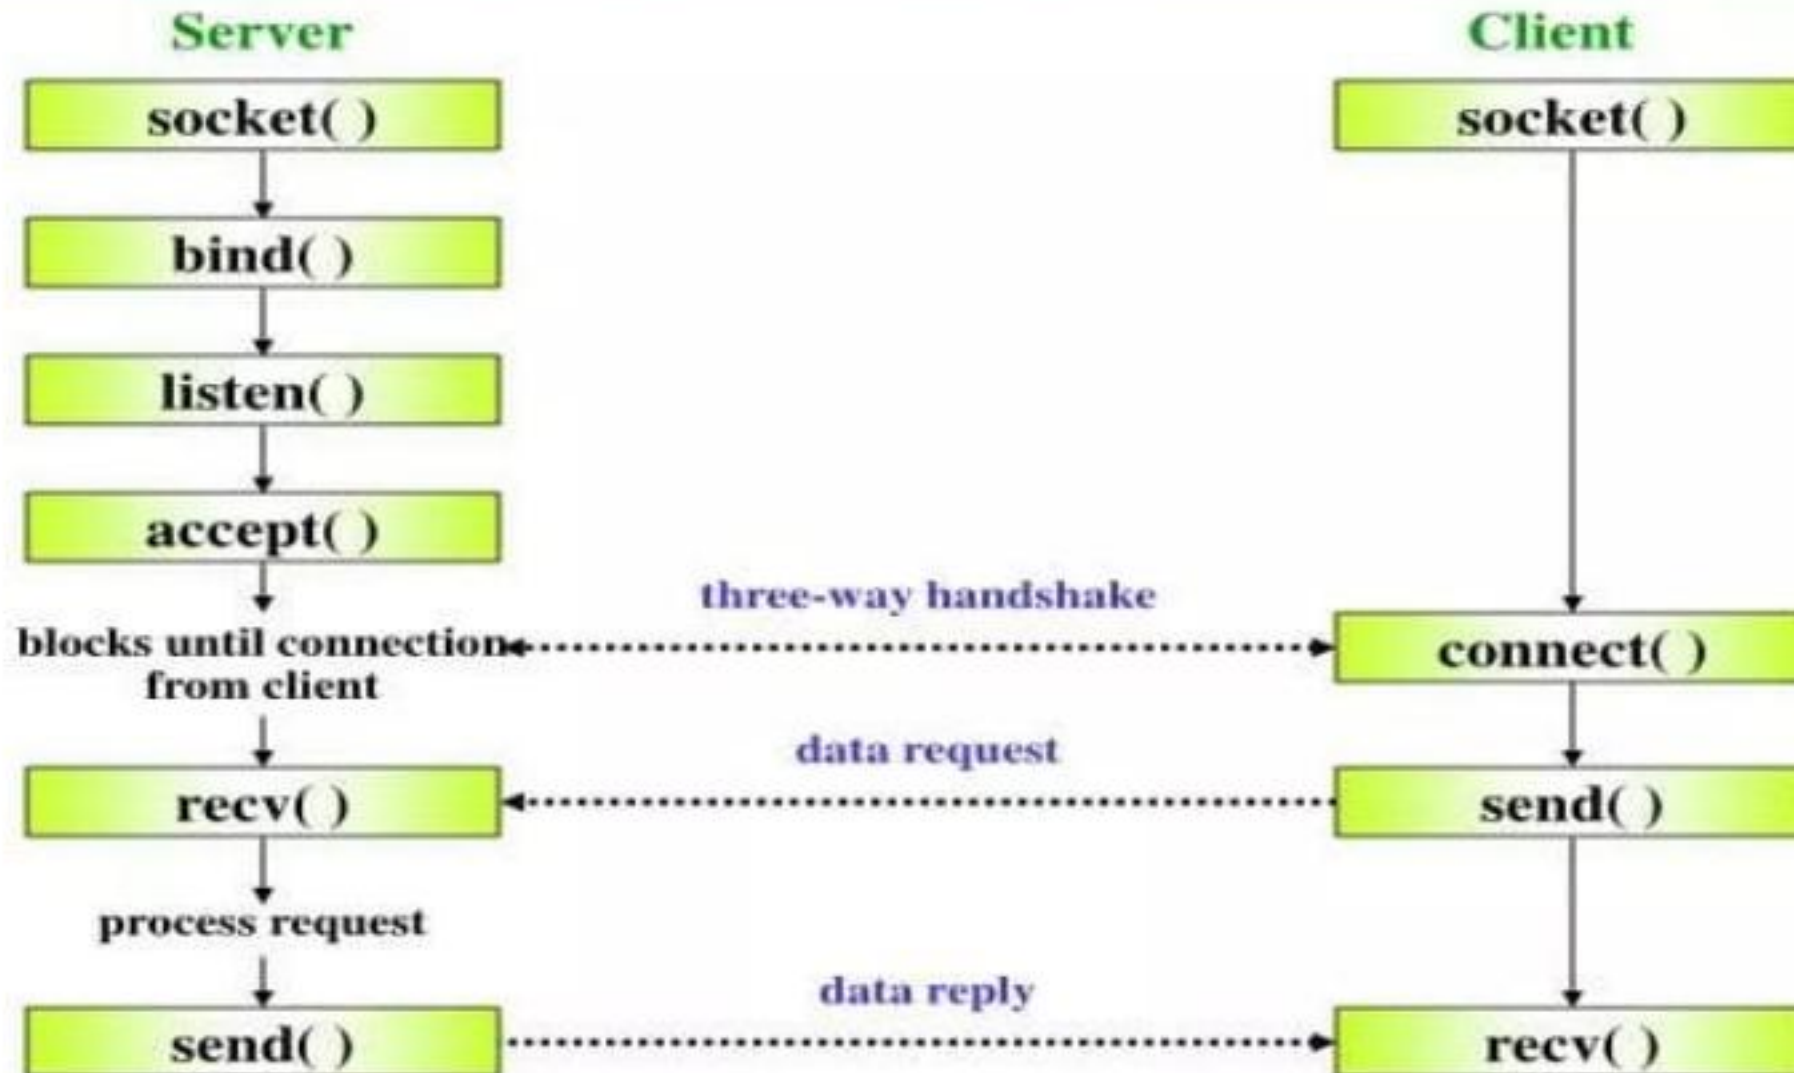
Server

Client

socket( )

socket( )

bind( )

listen( )

accept( )

three-way handshake

blocks until connection from client

connect( )

data request

recv( )

send( )

process request

data reply

send( )

recv( )